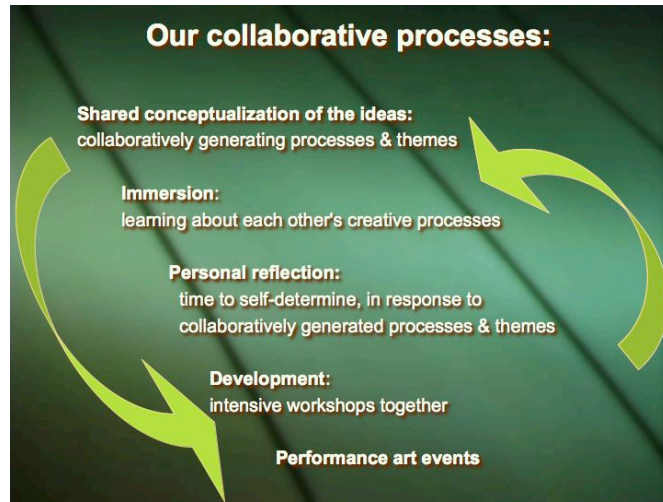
Our collaborative processes:

Shared conceptualization of the ideas:
collaboratively generating processes & themes

Immersion:
learning about each other's creative processes

Personal reflection:
time to self-determine, in response to collaboratively generated processes & themes

Development:
intensive workshops together

Performance art events